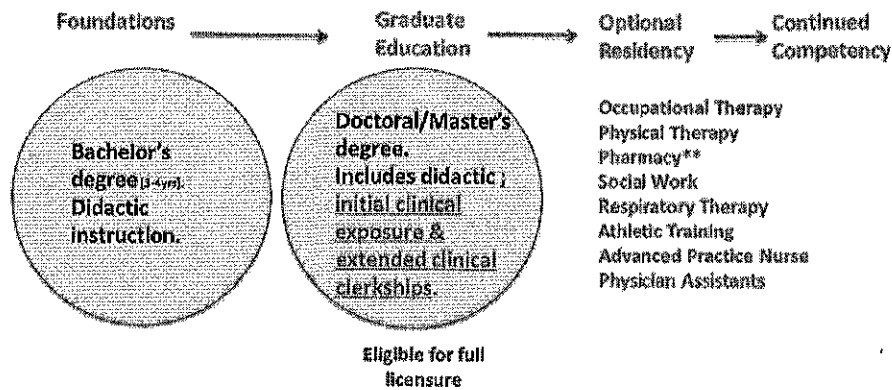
Foundations

Graduate Education

Optional Residency

Continued Competency

Bachelor's degree(3-4yrs). Didactic instruction.

Doctoral/Master's degree. Includes didactic , initial clinical exposure & extended clinical clerkships.

Eligible for full licensure

Occupational Therapy
Physical Therapy
Pharmacy**
Social Work
Respiratory Therapy
Athletic Training
Advanced Practice Nurse
Physician Assistants